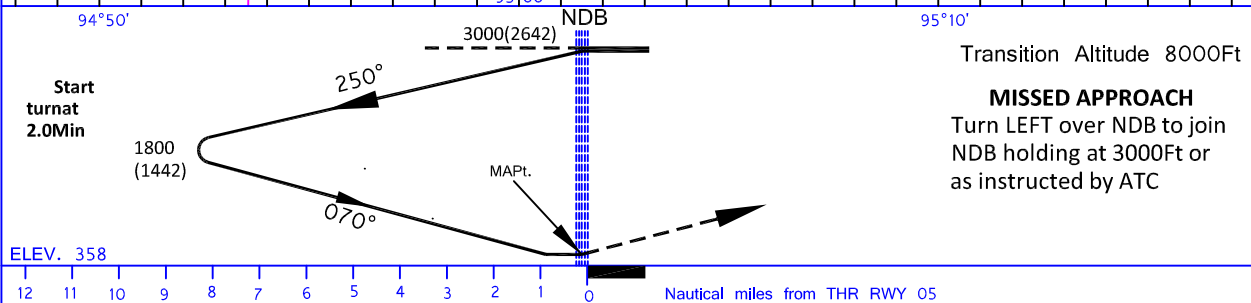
94°50'

NDB

95°10'

3000(2642)

Transition Altitude 8000Ft

Start turnat 2.0Min

250°

MISSED APPROACH

Turn LEFT over NDB to join NDB holding at 3000Ft or as instructed by ATC

1800 (1442)

MAPt.

070°

ELEV. 358

12 11 10 9 8 7 6 5 4 3 2 1 0

Nautical miles from THR RWY 05